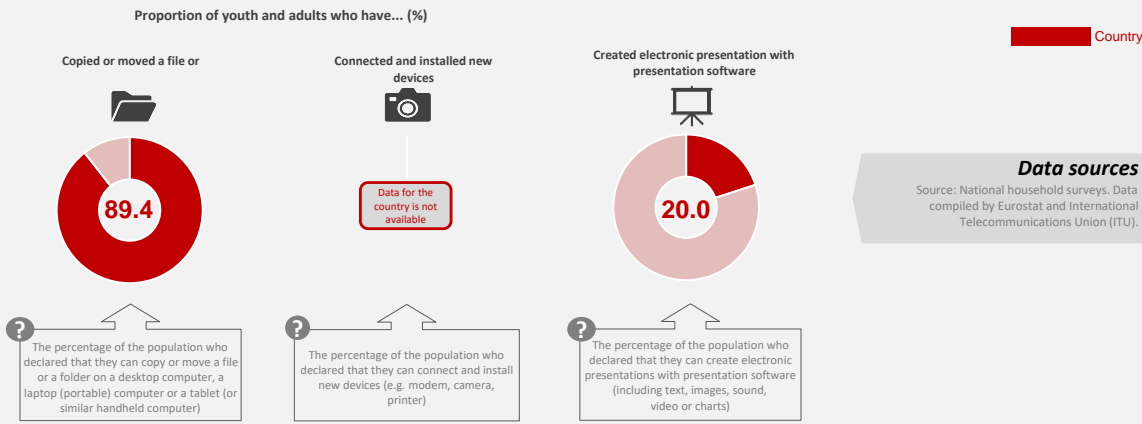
Proportion of youth and adults who have... (%)

Country

Copied or moved a file or

89.4

?

The percentage of the population who declared that they can copy or move a file or a folder on a desktop computer, a laptop (portable) computer or a tablet (or similar handheld computer)

Connected and installed new devices

Data for the country is not available

?

The percentage of the population who declared that they can connect and install new devices (e.g. modem, camera, printer)

Created electronic presentation with presentation software

20.0

?

The percentage of the population who declared that they can create electronic presentations with presentation software (including text, images, sound, video or charts)

Data sources

Source: National household surveys. Data compiled by Eurostat and International Telecommunications Union (ITU).